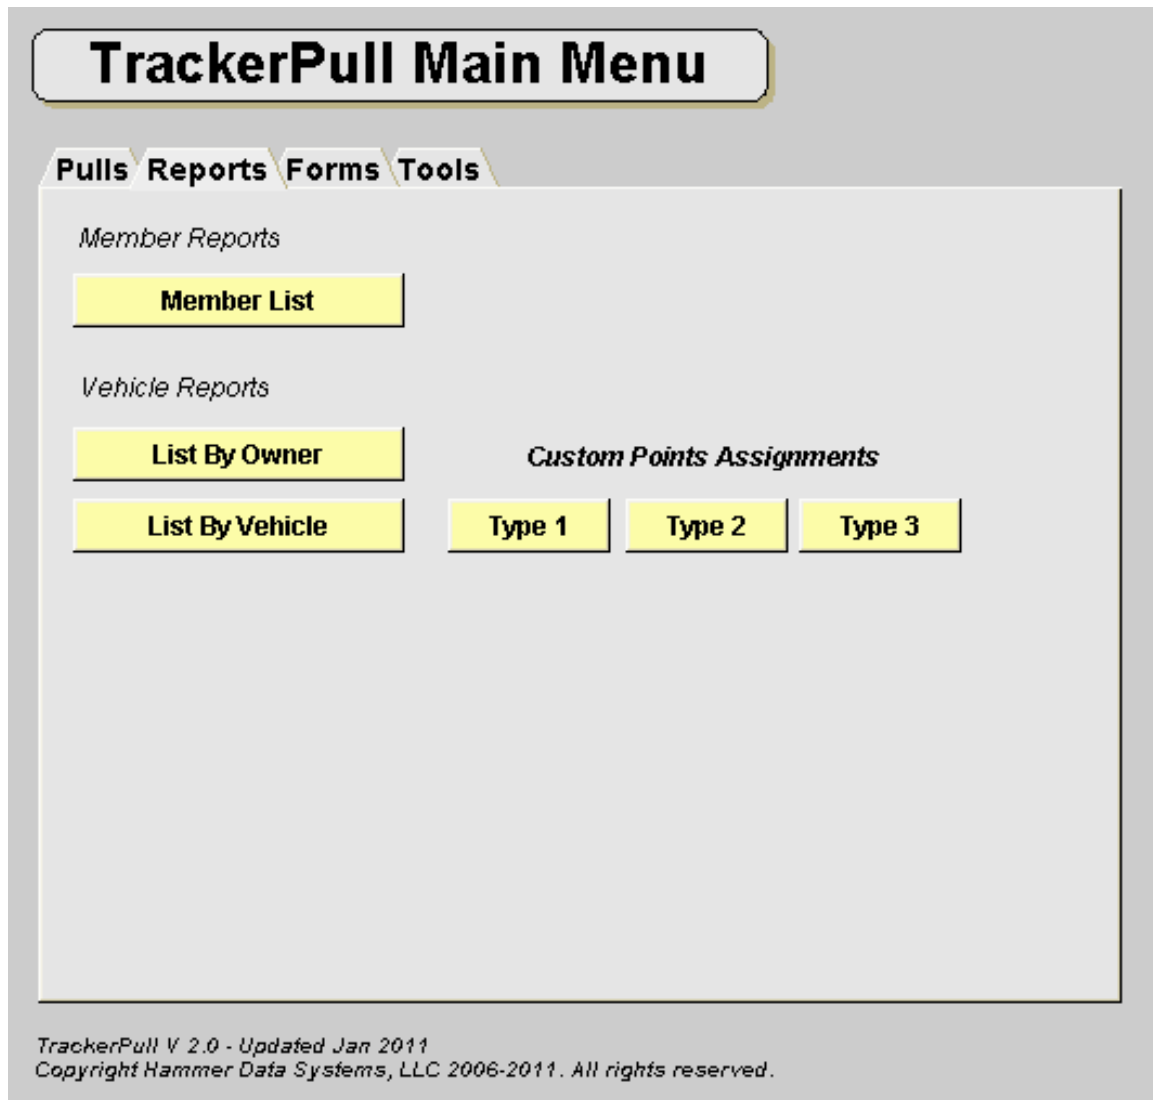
TrackerPull Main Menu

Pulls Reports Forms Tools

Member Reports

Member List

Vehicle Reports

List By Owner

Custom Points Assignments

List By Vehicle

Type 1 Type 2 Type 3

TrackerPull V 2.0 - Updated Jan 2011
Copyright Hammer Data Systems, LLC 2006-2011. All rights reserved.